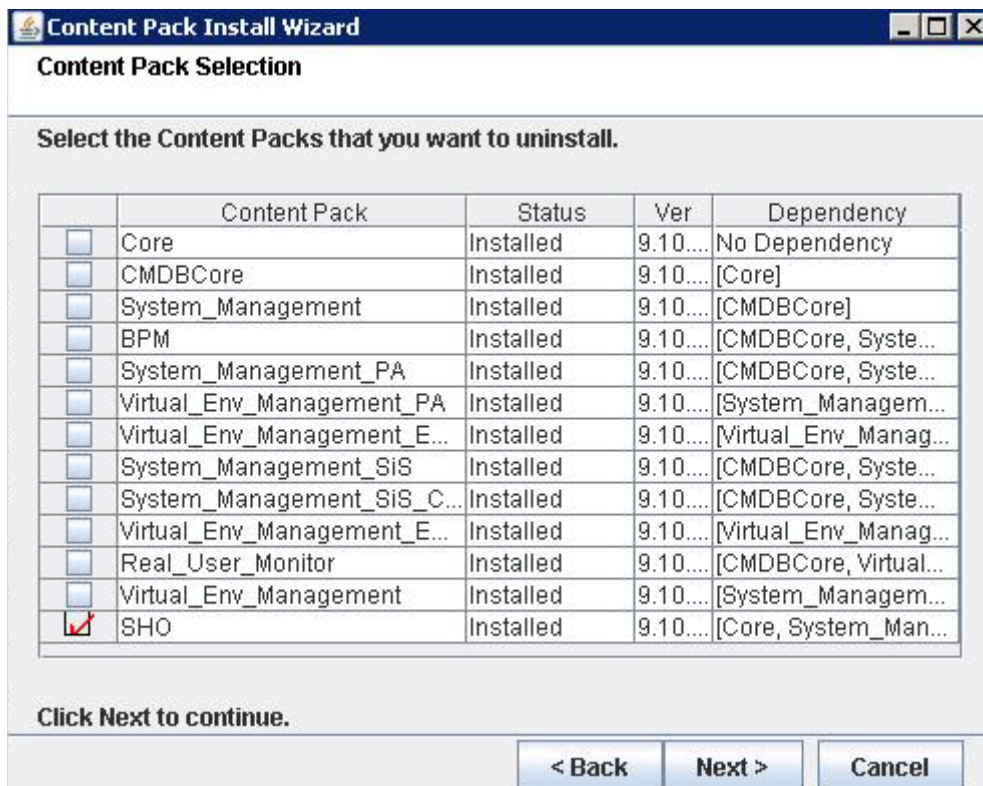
Content Pack Install Wizard

Content Pack Selection

Select the Content Packs that you want to uninstall.

| | Content Pack | Status | Ver | Dependency |
|---|---|---|---|---|
| | Core | Installed | 9.10.... | No Dependency |
| | CMDBCore | Installed | 9.10.... | [Core] |
| | System_Management | Installed | 9.10.... | [CMDBCore] |
| | BPM | Installed | 9.10.... | [CMDBCore, Syste... |
| | System_Management_PA | Installed | 9.10.... | [CMDBCore, Syste... |
| | Virtual_Env_Management_PA | Installed | 9.10.... | [System_Managem... |
| | Virtual_Env_Management_E... | Installed | 9.10.... | [Virtual_Env_Manag... |
| | System_Management_SiS | Installed | 9.10.... | [CMDBCore, Syste... |
| | System_Management_SiS_C... | Installed | 9.10.... | [CMDBCore, Syste... |
| | Virtual_Env_Management_E... | Installed | 9.10.... | [Virtual_Env_Manag... |
| | Real_User_Monitor | Installed | 9.10.... | [CMDBCore, Virtual... |
| | Virtual_Env_Management | Installed | 9.10.... | [System_Managem... |
| ☑ | SHO | Installed | 9.10.... | [Core, System_Man... |

Click Next to continue.

< Back | Next > | Cancel